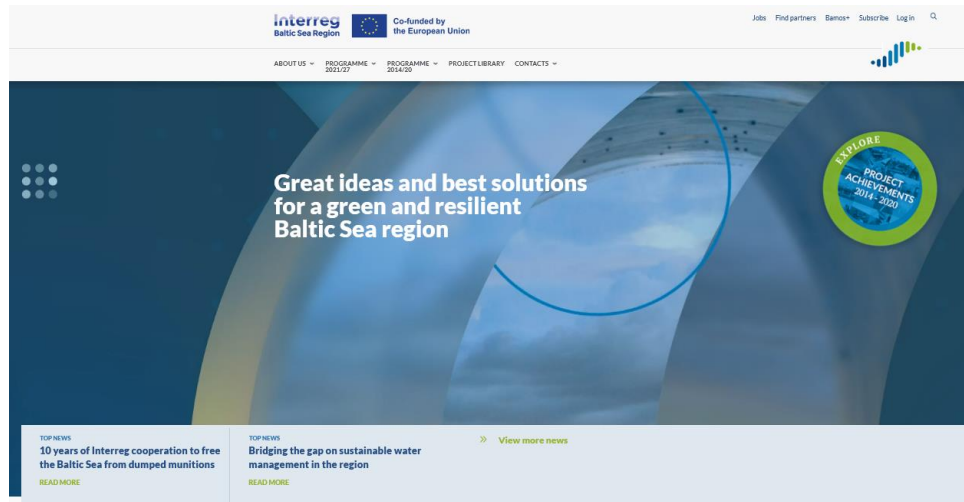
Interreg
Baltic Sea Region

Co-funded by
the European Union

Jobs Find partners Bamos+ Subscribe Log in

ABOUT US PROGRAMME 2021/27 PROGRAMME 2014/20 PROJECT LIBRARY CONTACTS

Great ideas and best solutions for a green and resilient Baltic Sea region

EXPLORE
PROJECT ACHIEVEMENTS
2014 - 2020

TOP NEWS
10 years of Interreg cooperation to free the Baltic Sea from dumped munitions
READ MORE

TOP NEWS
Bridging the gap on sustainable water management in the region
READ MORE

» View more news